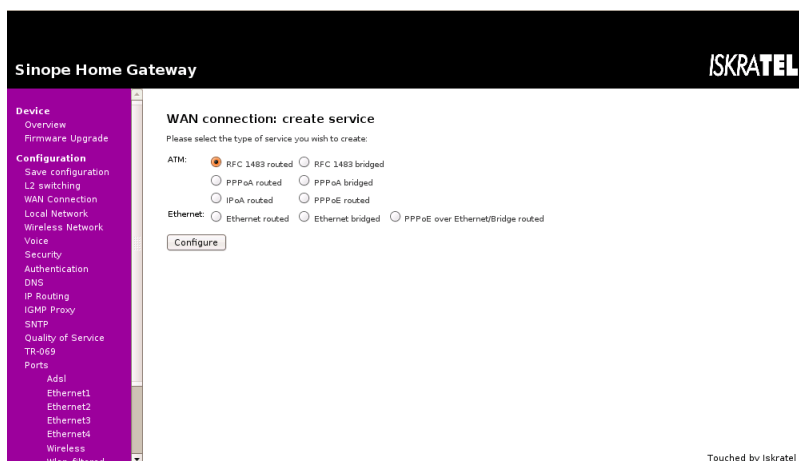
Sinope Home Gateway

ISKRATEL

Device
Overview
Firmware Upgrade
Configuration
Save configuration
L2 switching
WAN Connection
Local Network
Wireless Network
Voice
Security
Authentication
DNS
IP Routing
IGMP Proxy
SNTP
Quality of Service
TR-069
Ports
Adsl
Ethernet1
Ethernet2
Ethernet3
Ethernet4
Wireless
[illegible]

WAN connection: create service

Please select the type of service you wish to create:

ATM: RFC 1483 routed RFC 1483 bridged
PPPoA routed PPPoA bridged
IPoA routed PPPoE routed
Ethernet: Ethernet routed Ethernet bridged PPPoE over Ethernet/Bridge routed

Configure

Touched by Iskratel